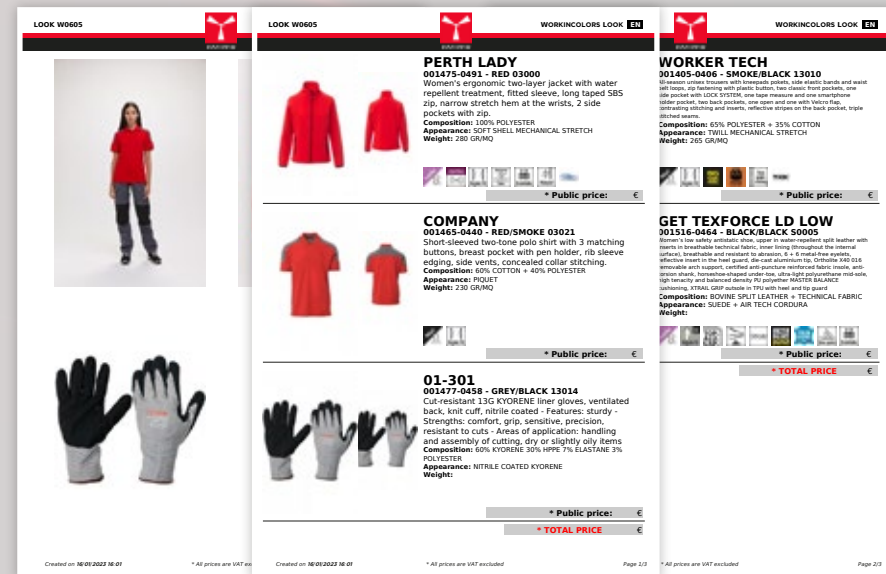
LOOK W0605

Created on 16/01/2023 16:01 * All prices are VAT excluded

LOOK W0605 WORKINCOLORS LOOK EN

PERTH LADY
001475-0491 - RED 03000
Women's ergonomic two-layer jacket with water repellent treatment, fitted sleeve, long taped SBS zip, narrow stretch hem at the wrists, 2 side pockets with zip.
Composition: 100% POLYESTER
Appearance: SOFT SHELL MECHANICAL STRETCH
Weight: 280 GR/MQ

* Public price: €

COMPANY
001465-0440 - RED/SMOKE 03021
Short-sleeved two-tone polo shirt with 3 matching buttons, breast pocket with pen holder, rib sleeve edging, side vents, concealed collar stitching.
Composition: 60% COTTON + 40% POLYESTER
Appearance: PIQUET
Weight: 230 GR/MQ

* Public price: €

01-301
001477-0458 - GREY/BLACK 13014
Cut-resistant 13G KYORENE liner gloves, ventilated back, knit cuff, nitrile coated - Features: sturdy - Strengths: comfort, grip, sensitive, precision, resistant to cuts - Areas of application: handling and assembly of cutting, dry or slightly oily items
Composition: 60% KYORENE 30% HPPE 7% ELASTANE 3% POLYESTER
Appearance: NITRILE COATED KYORENE
Weight:

* Public price: €

* TOTAL PRICE €

Created on 16/01/2023 16:01 * All prices are VAT excluded Page 1/3

WORKINCOLORS LOOK EN

WORKER TECH
001405-0406 - SMOKE/BLACK 13010
All-season unisex trousers with kneepads pokets, side elastic bands and waist belt loops, zip fastening with plastic button, two classic front pockets, one side pocket with LOCK SYSTEM, one tape measure and one smartphone holder pocket, two back pockets, one open and one with Velcro flap, contrasting stitching and inserts, reflective stripes on the back pocket, triple stitched seams.
Composition: 65% POLYESTER + 35% COTTON
Appearance: TWILL MECHANICAL STRETCH
Weight: 265 GR/MQ

* Public price: €

GET TEXFORCE LD LOW
001516-0464 - BLACK/BLACK S0005
Women's low safety antistatic shoe, upper in water-repellent split leather with inserts in breathable technical fabric, inner lining (throughout the internal surface), breathable and resistant to abrasion, 6 + 6 metal-free eyelets, reflective insert in the heel guard, die-cast aluminium tip, Ortholite X40 016 removable arch support, certified anti-puncture reinforced fabric insole, anti-torsion shank, horseshoe-shaped under-toe, ultra-light polyurethane mid-sole, high tenacity and balanced density PU polyether MASTER BALANCE cushioning, XTRAIL GRIP outsole in TPU with heel and tip guard
Composition: BOVINE SPLIT LEATHER + TECHNICAL FABRIC
Appearance: SUEDE + AIR TECH CORDURA
Weight:

* Public price: €

* TOTAL PRICE €

Page 2/3